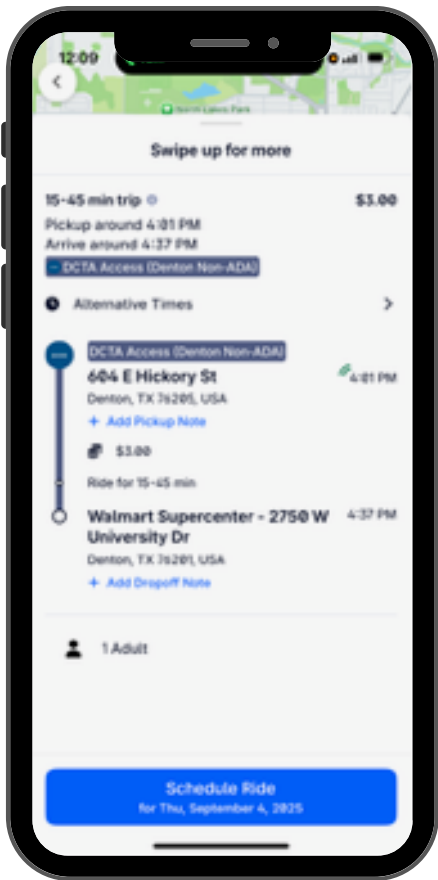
12:09

North Lakes Park

Swipe up for more

15-45 min trip

$3.00

Pickup around 4:01 PM

Arrive around 4:37 PM

DCTA Access (Denton Non-ADA)

Alternative Times

DCTA Access (Denton Non-ADA)

604 E Hickory St

4:01 PM

Denton, TX 76205, USA

+ Add Pickup Note

$3.00

Ride for 15-45 min

Walmart Supercenter - 2750 W University Dr

4:37 PM

Denton, TX 76201, USA

+ Add Dropoff Note

1 Adult

Schedule Ride

for Thu, September 4, 2025